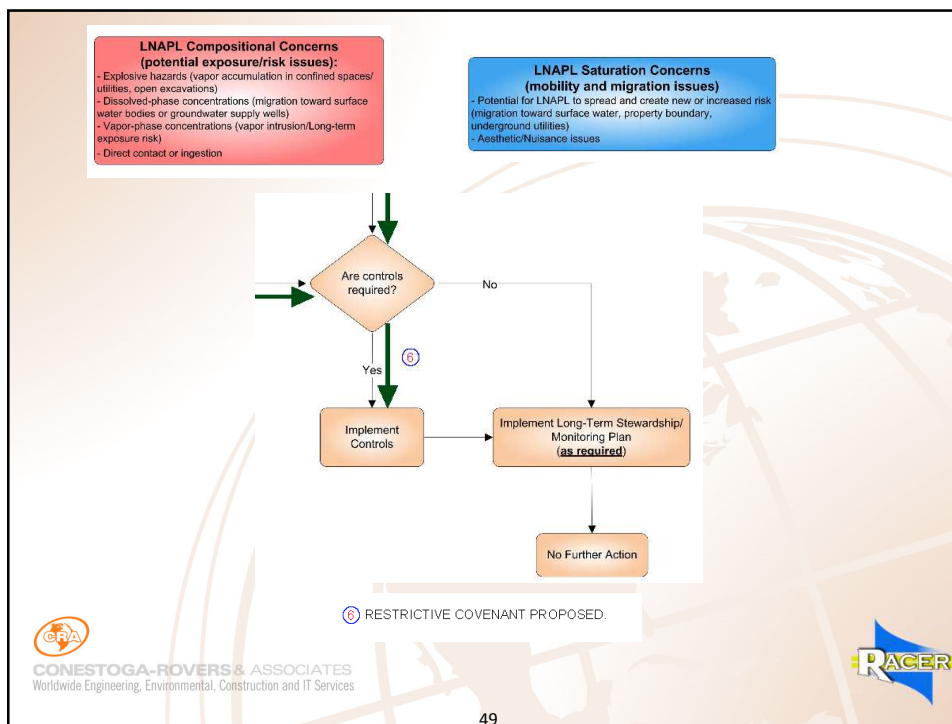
LNAPL Compositional Concerns
(potential exposure/risk issues):
- Explosive hazards (vapor accumulation in confined spaces/ utilities, open excavations)
- Dissolved-phase concentrations (migration toward surface water bodies or groundwater supply wells)
- Vapor-phase concentrations (vapor intrusion/Long-term exposure risk)
- Direct contact or ingestion

LNAPL Saturation Concerns
(mobility and migration issues)
- Potential for LNAPL to spread and create new or increased risk (migration toward surface water, property boundary, underground utilities)
- Aesthetic/Nuisance issues

Are controls required?

No

6

Yes

Implement Controls

Implement Long-Term Stewardship/ Monitoring Plan (as required)

No Further Action

6 RESTRICTIVE COVENANT PROPOSED.

CRA
CONESTOGA-ROVERS & ASSOCIATES
Worldwide Engineering, Environmental, Construction and IT Services

RACER

49